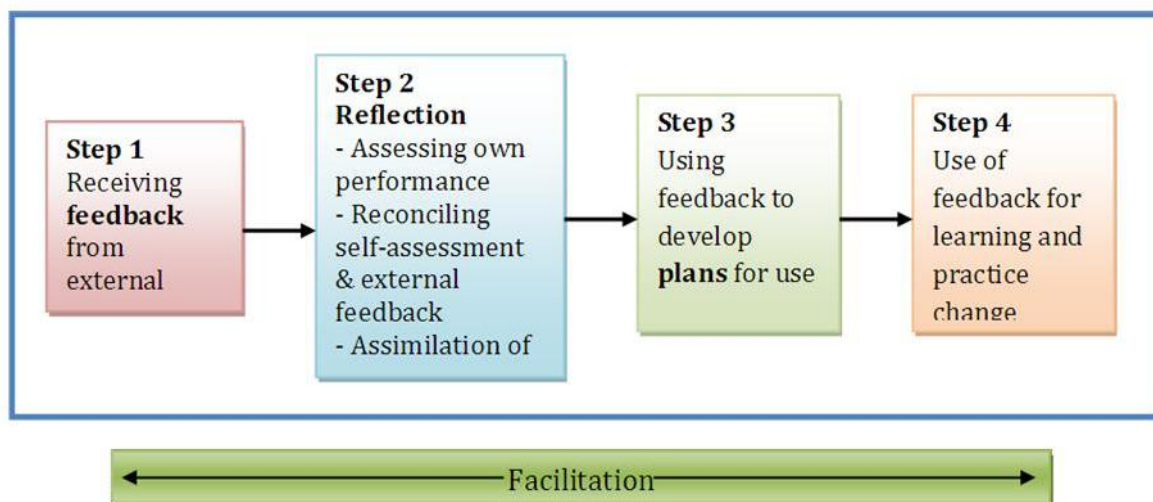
Step 1
Receiving **feedback** from external

Step 2
**Reflection**
- Assessing own performance
- Reconciling self-assessment & external feedback
- Assimilation of

Step 3
Using feedback to develop **plans** for use

Step 4
Use of feedback for learning and practice change

Facilitation